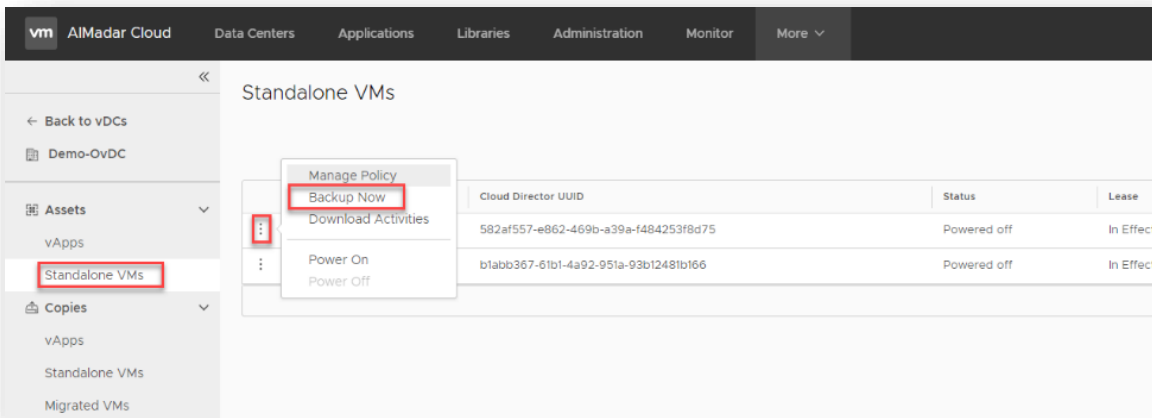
vm AlMadar Cloud   Data Centers   Applications   Libraries   Administration   Monitor   More

«

← Back to vDCs

Demo-OvDC

Assets

vApps

Standalone VMs

Copies

vApps

Standalone VMs

Migrated VMs

Standalone VMs

Manage Policy
Backup Now
Download Activities
Power On
Power Off

| | Cloud Director UUID | Status | Lease |
|---|---|---|---|
| ⋮ | 582af557-e862-469b-a39a-f484253f8d75 | Powered off | In Effec |
| ⋮ | b1abb367-61b1-4a92-951a-93b12481b166 | Powered off | In Effec |